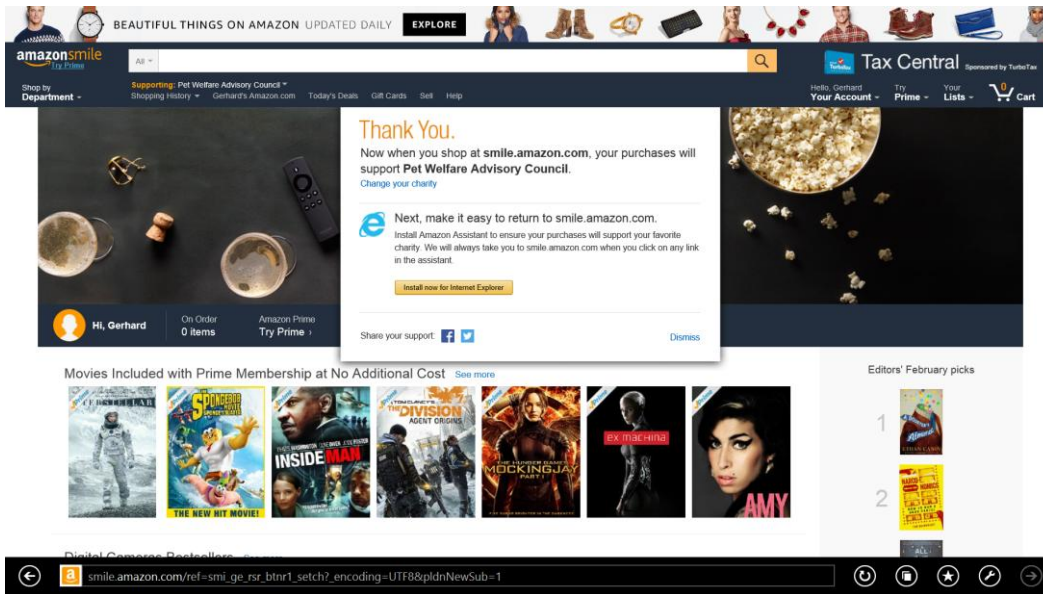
BEAUTIFUL THINGS ON AMAZON UPDATED DAILY EXPLORE

amazonsmile Try Prime

All

Tax Central Sponsored by TurboTax

Shop by Department

Supporting: Pet Welfare Advisory Council

Shopping History Gerhard's Amazon.com Today's Deals Gift Cards Sell Help

Hello, Gerhard Your Account

Try Prime

Your Lists

0 Cart

Thank You.

Now when you shop at smile.amazon.com, your purchases will support Pet Welfare Advisory Council.

Change your charity

Next, make it easy to return to smile.amazon.com.

Install Amazon Assistant to ensure your purchases will support your favorite charity. We will always take you to smile.amazon.com when you click on any link in the assistant.

Install now for Internet Explorer

Share your support:

Dismiss

Hi, Gerhard

On Order 0 items

Amazon Prime Try Prime ›

Movies Included with Prime Membership at No Additional Cost See more

THE SPONGEBOB MOVIE

THE NEW HIT MOVIE!

INSIDE MAN

TOM CLANCY'S THE DIVISION AGENT ORIGINS

THE HUNGER GAMES MOCKINGJAY PART 1

EX MACHINA

AMY

Editors' February picks

1

2

Digital Cameras Bestsellers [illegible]

smile.amazon.com/ref=smi_ge_rsr_btnr1_setch?_encoding=UTF8&pldnNewSub=1